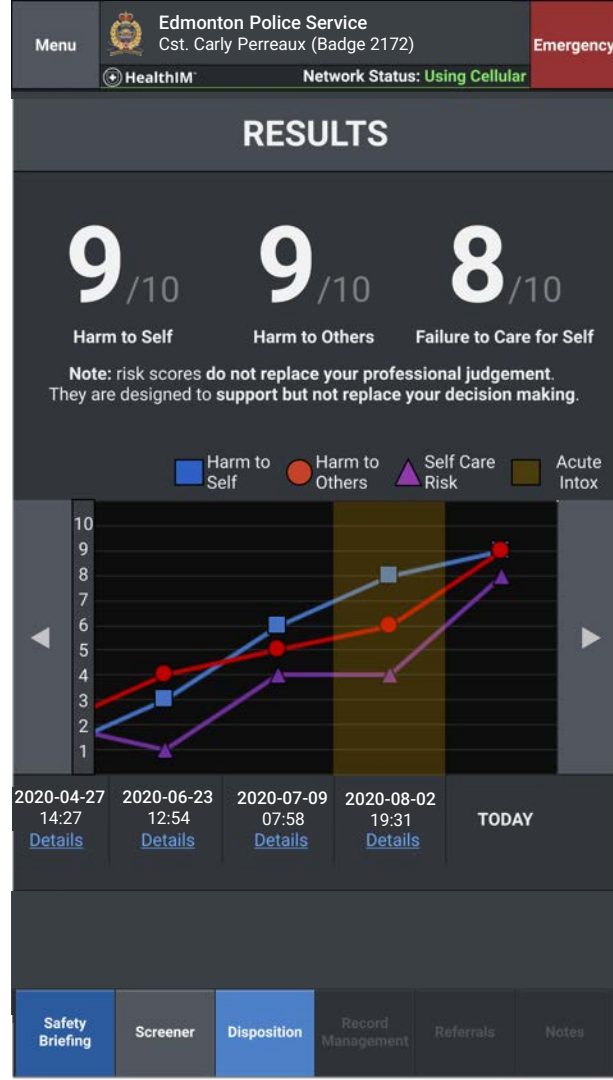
Menu

Edmonton Police Service
Cst. Carly Perreaux (Badge 2172)

Emergency

HealthIM

Network Status: Using Cellular

RESULTS

9/10
Harm to Self

9/10
Harm to Others

8/10
Failure to Care for Self

**Note:** risk scores **do not replace your professional judgement**. They are designed to **support but not replace your decision making**.

Harm to Self

Harm to Others

Self Care Risk

Acute Intox

10
9
8
7
6
5
4
3
2
1

| 2020-04-27 14:27 Details | 2020-06-23 12:54 Details | 2020-07-09 07:58 Details | 2020-08-02 19:31 Details | TODAY |
|---|---|---|---|---|

Safety Briefing

Screener

Disposition

Record Management

Referrals

Notes